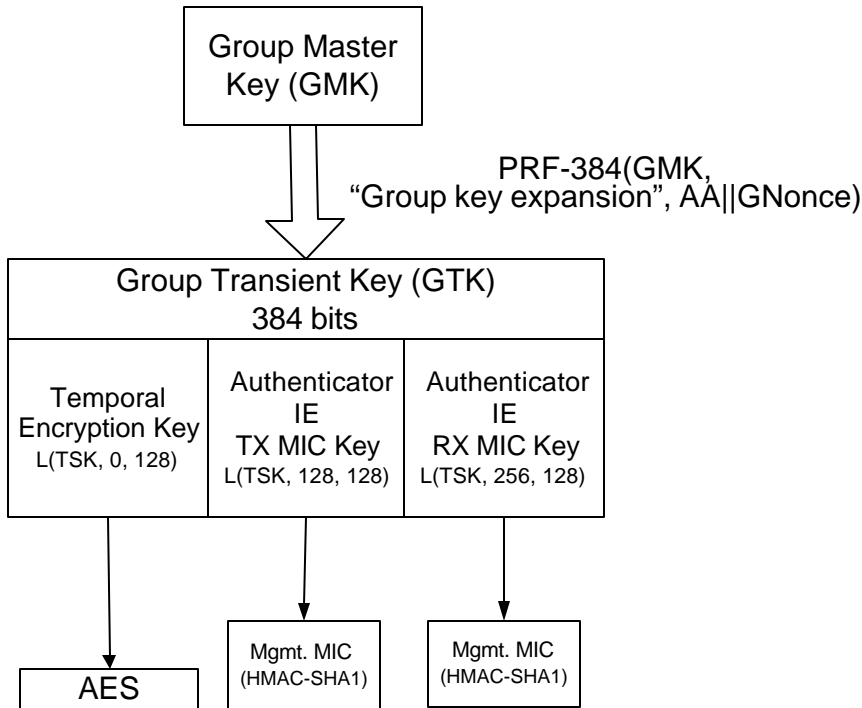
Group Master Key (GMK)

PRF-384(GMK, “Group key expansion”, AA||GNonce)

Group Transient Key (GTK)
384 bits

Temporal Encryption Key
L(TSK, 0, 128)

Authenticator IE TX MIC Key
L(TSK, 128, 128)

Authenticator IE RX MIC Key
L(TSK, 256, 128)

AES

Mgmt. MIC (HMAC-SHA1)

Mgmt. MIC (HMAC-SHA1)